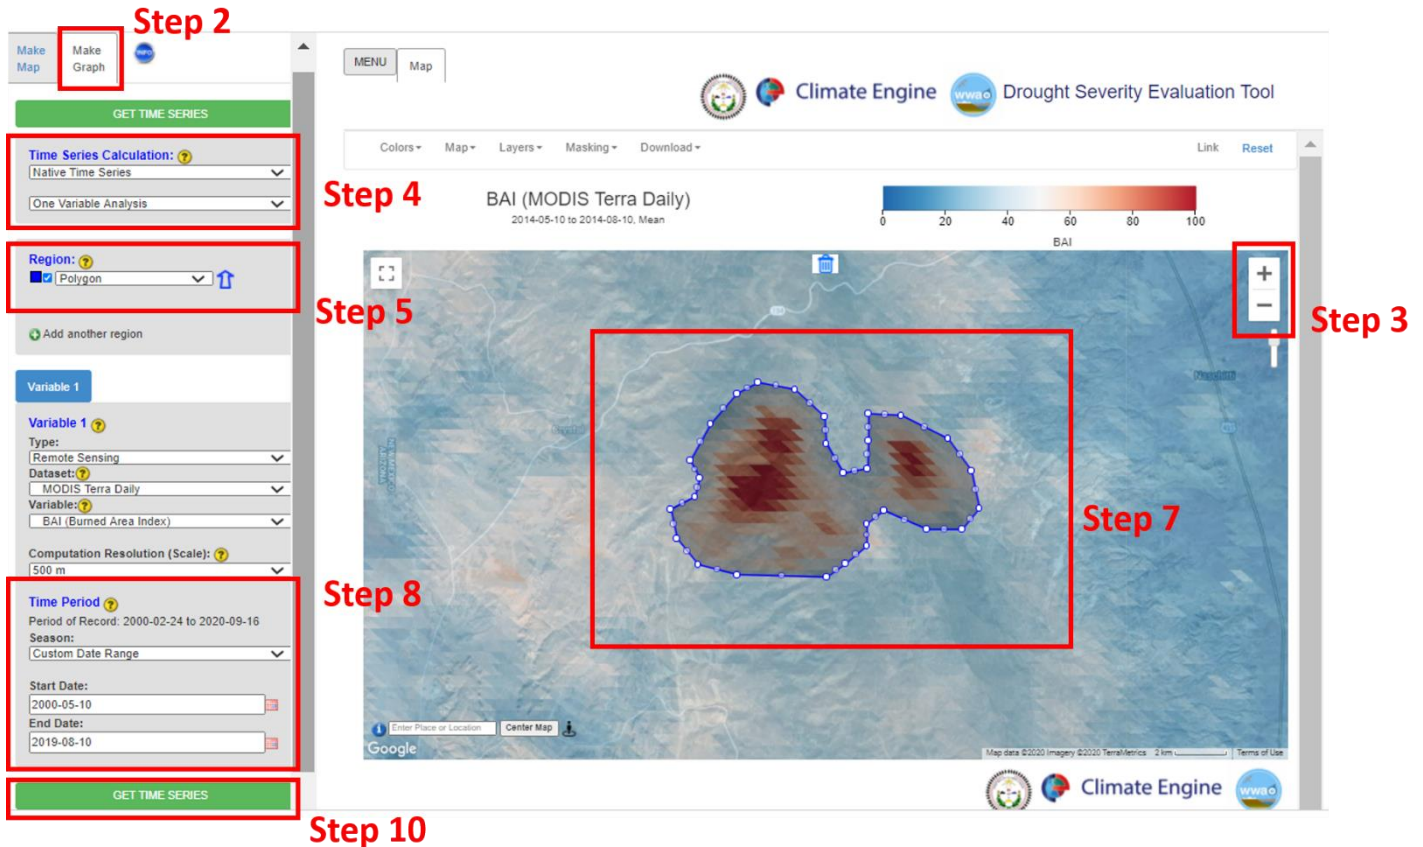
Step 2

Make Map

Make Graph

INFO

GET TIME SERIES

Time Series Calculation: ?

Native Time Series

One Variable Analysis

Step 4

Region: ?

Polygon

Step 5

Add another region

Variable 1

Variable 1 ?

Type:

Remote Sensing

Dataset: ?

MODIS Terra Daily

Variable: ?

BAI (Burned Area Index)

Computation Resolution (Scale): ?

500 m

Time Period ?

Period of Record: 2000-02-24 to 2020-09-16

Season:

Custom Date Range

Start Date:

2000-05-10

End Date:

2019-08-10

Step 8

GET TIME SERIES

Step 10

MENU

Map

Climate Engine

wwao

Drought Severity Evaluation Tool

Colors

Map

Layers

Masking

Download

Link

Reset

BAI (MODIS Terra Daily)

2014-05-10 to 2014-08-10, Mean

0 20 40 60 80 100

BAI

Step 3

Step 7

Enter Place or Location

Center Map

Google

Map data ©2020 Imagery ©2020 TerraMetrics 2 km Terms of Use

Climate Engine

wwao